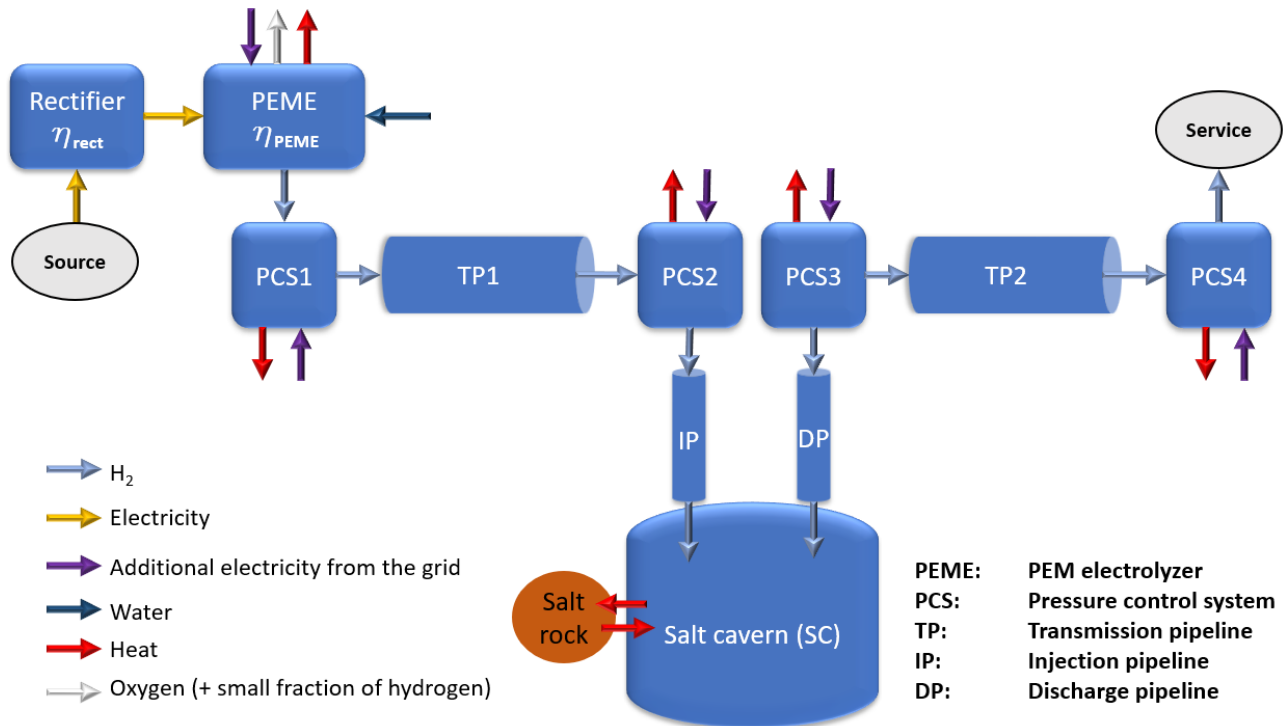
Rectifier
$\eta_{rect}$

PEME
$\eta_{PEME}$

Service

Source

PCS1

TP1

PCS2

PCS3

TP2

PCS4

IP

DP

Salt rock

Salt cavern (SC)

$H_2$
Electricity
Additional electricity from the grid
Water
Heat
Oxygen (+ small fraction of hydrogen)

| | |
|---|---|
| PEME: | PEM electrolyzer |
| PCS: | Pressure control system |
| TP: | Transmission pipeline |
| IP: | Injection pipeline |
| DP: | Discharge pipeline |